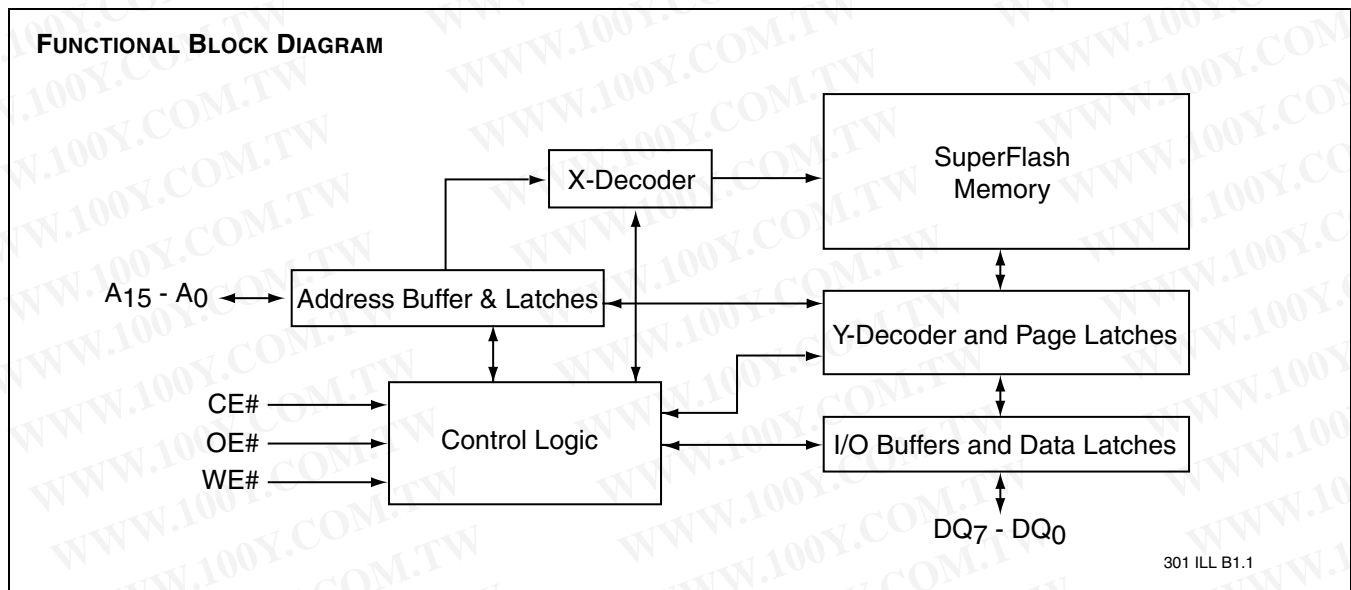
FUNCTIONAL BLOCK DIAGRAM

X-Decoder

SuperFlash Memory

$A_{15}$ - $A_0$

Address Buffer & Latches

Y-Decoder and Page Latches

CE#

OE#

WE#

Control Logic

I/O Buffers and Data Latches

$DQ_7$ - $DQ_0$

301 ILL B1.1

WWW.100Y.COM.TW